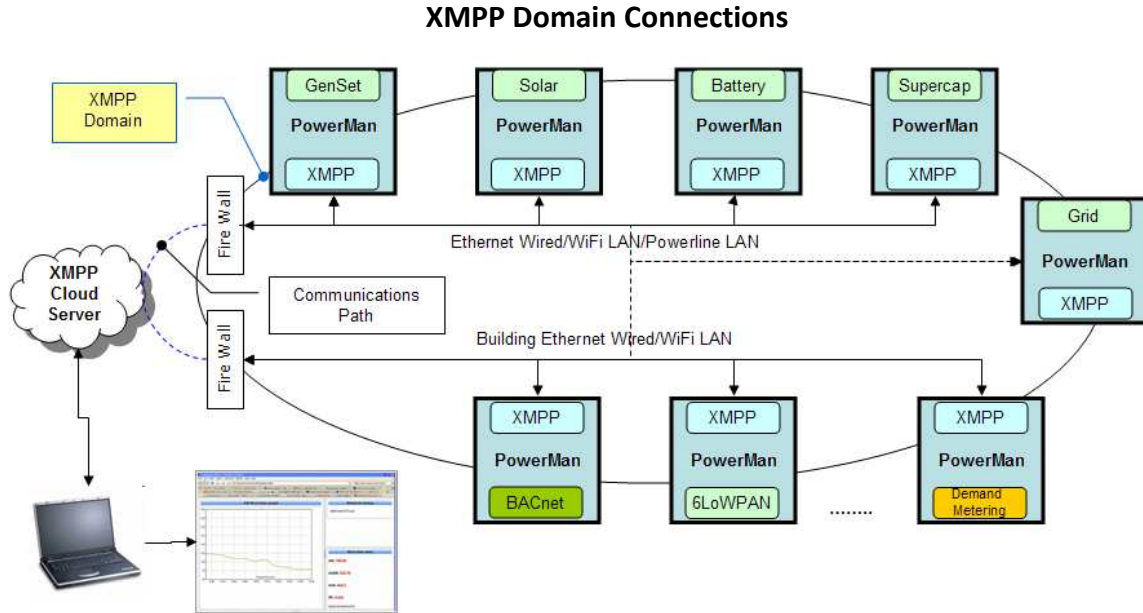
XMPP Domain Connections

XMPP Domain

GenSet
PowerMan
XMPP

Solar
PowerMan
XMPP

Battery
PowerMan
XMPP

Supercap
PowerMan
XMPP

Fire Wall

Ethernet Wired/WiFi LAN/Powerline LAN

Grid
PowerMan
XMPP

XMPP Cloud Server

Communications Path

Fire Wall

Building Ethernet Wired/WiFi LAN

XMPP
PowerMan
BACnet

XMPP
PowerMan
6LoWPAN

........

XMPP
PowerMan
Demand Metering